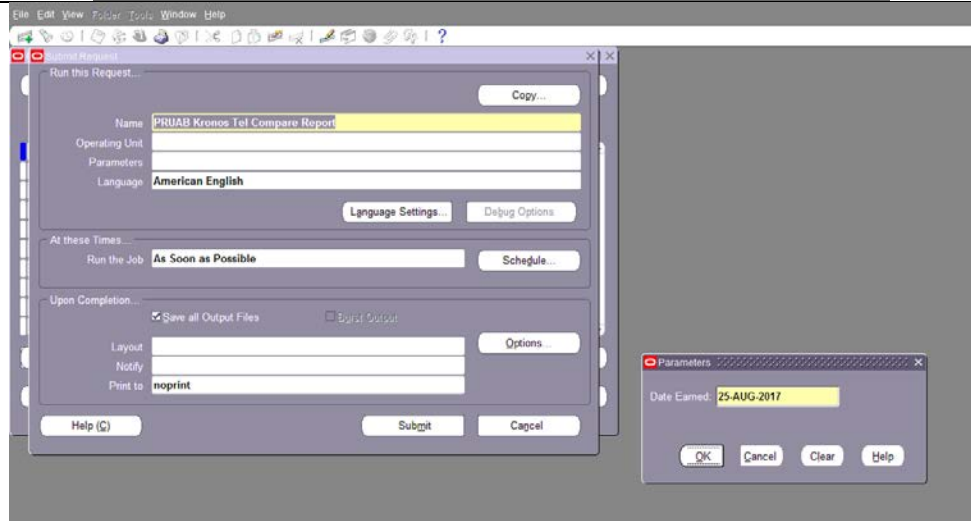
File Edit View Folder Tools Window Help

Submit Request

Run this Request...

Copy...

Name PRUAB Kronos Tel Compare Report

Operating Unit

Parameters

Language American English

Language Settings... Debug Options

At these Times...

Run the Job As Soon as Possible

Schedule...

Upon Completion...

Save all Output Files

Burst Output

Layout

Options...

Notify

Print to noprint

Help (C)

Submit

Cancel

Parameters

Date Earned: 25-AUG-2017

OK Cancel Clear Help